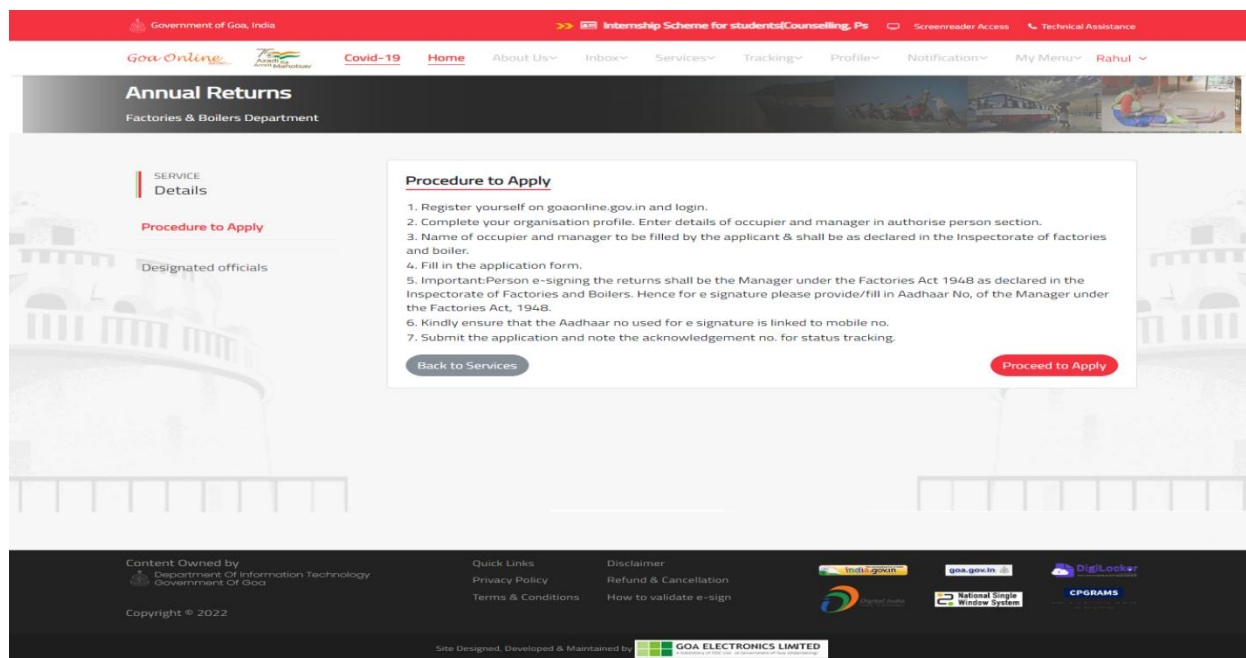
Government of Goa, India

>> Internship Scheme for students(Counselling, Ps

Screenreader Access

Technical Assistance

Goa Online

Azadi Ka Amrit Mahotsav

Covid-19 Home About Us Inbox Services Tracking Profile Notification My Menu Rahul

Annual Returns

Factories & Boilers Department

SERVICE
Details

Procedure to Apply

Designated officials

Procedure to Apply

1. Register yourself on goaonline.gov.in and login.
2. Complete your organisation profile. Enter details of occupier and manager in authorise person section.
3. Name of occupier and manager to be filled by the applicant & shall be as declared in the Inspectorate of factories and boiler.
4. Fill in the application form.
5. Important:Person e-signing the returns shall be the Manager under the Factories Act 1948 as declared in the Inspectorate of Factories and Boilers. Hence for e signature please provide/fill in Aadhaar No, of the Manager under the Factories Act, 1948.
6. Kindly ensure that the Aadhaar no used for e signature is linked to mobile no.
7. Submit the application and note the acknowledgement no. for status tracking.

Back to Services

Proceed to Apply

Content Owned by
Department Of Information Technology
Government Of Goa

Copyright © 2022

Quick Links
Privacy Policy
Terms & Conditions

Disclaimer
Refund & Cancellation
How to validate e-sign

india.gov.in

goa.gov.in

DigiLocker

Digital India

National Single Window System

CPGRAMS

Site Designed, Developed & Maintained by GOA ELECTRONICS LIMITED